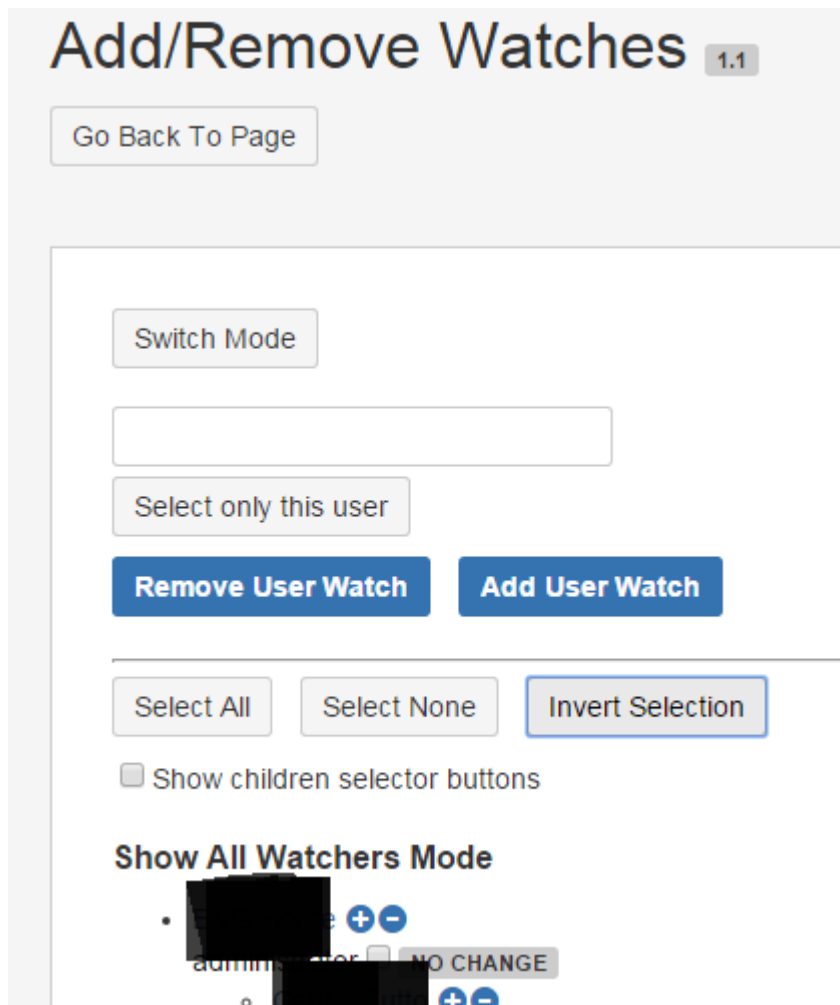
Add/Remove Watches 1.1

Go Back To Page

Switch Mode

Select only this user

Remove User Watch

Add User Watch

Select All

Select None

Invert Selection

Show children selector buttons

**Show All Watchers Mode**

- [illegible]e
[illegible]r NO CHANGE
  - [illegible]